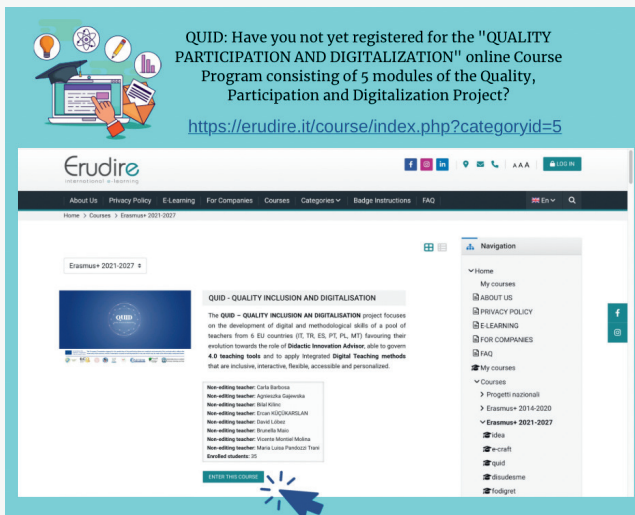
QUID: Have you not yet registered for the "QUALITY PARTICIPATION AND DIGITALIZATION" online Course Program consisting of 5 modules of the Quality, Participation and Digitalization Project?

https://erudire.it/course/index.php?categoryid=5

Erudire
international e-learning

LOG IN

AAA

About Us | Privacy Policy | E-Learning | For Companies | Courses | Categories | Badge Instructions | FAQ

En

Home > Courses > Erasmus+ 2021-2027

Erasmus+ 2021-2027

QUID

QUID - QUALITY INCLUSION AND DIGITALISATION

The QUID – QUALITY INCLUSION AN DIGITALISATION project focuses on the development of digital and methodological skills of a pool of teachers from 6 EU countries (IT, TR, ES, PT, PL, MT) favouring their evolution towards the role of Didactic Innovation Advisor, able to govern 4.0 teaching tools and to apply integrated Digital Teaching methods that are inclusive, interactive, flexible, accessible and personalized.

Non-editing teacher: Carla Barbosa
Non-editing teacher: Agnieszka Gajewska
Non-editing teacher: Bilal Kilinc
Non-editing teacher: Ercan KÜÇÜKARSLAN
Non-editing teacher: David López
Non-editing teacher: Brunella Maio
Non-editing teacher: Vicente Montiel Molina
Non-editing teacher: Maria Luisa Pandozzi Trani
Enrolled students: 35

ENTER THIS COURSE

Navigation
Home
My courses
ABOUT US
PRIVACY POLICY
E-LEARNING
FOR COMPANIES
FAQ
My courses
Courses
Progetti nazionali
Erasmus+ 2014-2020
Erasmus+ 2021-2027
idea
e-craft
quid
disudesme
fodigret